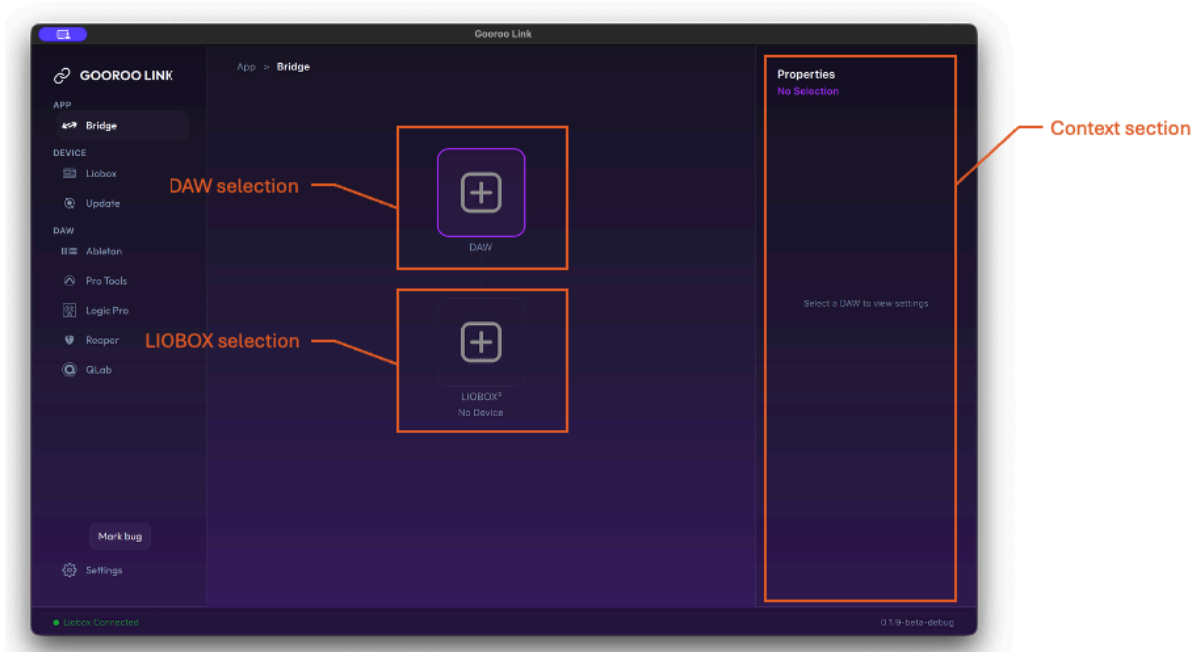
Gooroo Link

GOOROO LINK

APP

Bridge

DEVICE

Liobox

Update

DAW

Ableton

Pro Tools

Logic Pro

Reaper

QLab

Mark bug

Settings

App > Bridge

DAW selection

DAW

LIOBOX selection

LIOBOX²
No Device

Properties
No Selection

Select a DAW to view settings

Context section

Liobox Connected

0.1.9-beta-debug